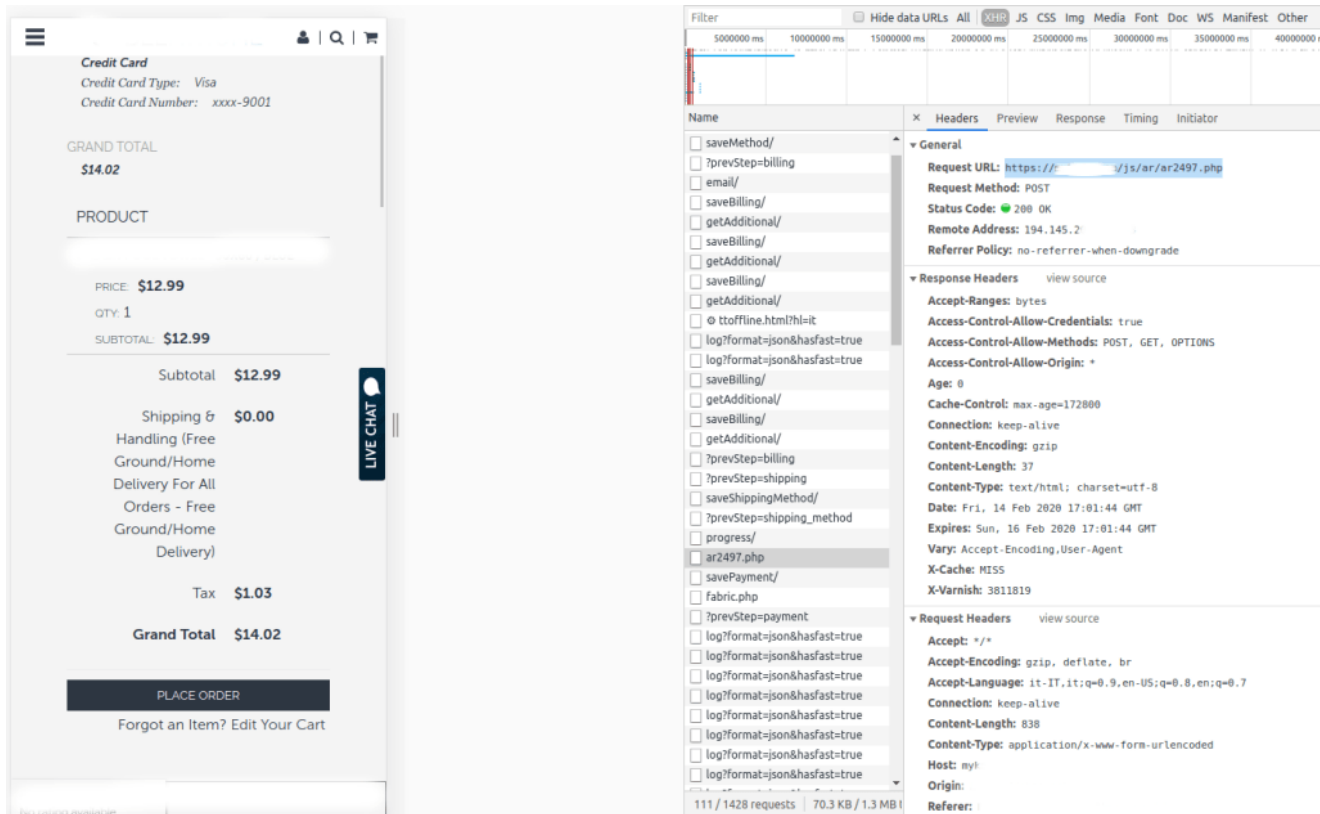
Credit Card
Credit Card Type: Visa
Credit Card Number: xxxx-9001

GRAND TOTAL
$14.02

PRODUCT

PRICE: $12.99
QTY: 1
SUBTOTAL: $12.99

Subtotal $12.99

Shipping & Handling (Free Ground/Home Delivery For All Orders - Free Ground/Home Delivery) $0.00

Tax $1.03

Grand Total $14.02

PLACE ORDER

Forgot an Item? Edit Your Cart

LIVE CHAT

Filter
Hide data URLs All XHR JS CSS Img Media Font Doc WS Manifest Other

5000000 ms 10000000 ms 15000000 ms 20000000 ms 25000000 ms 30000000 ms 35000000 ms 40000000 ms

Name
saveMethod/
?prevStep=billing
email/
saveBilling/
getAdditional/
saveBilling/
getAdditional/
saveBilling/
getAdditional/
ttoffline.html?hl=it
log?format=json&hasfast=true
log?format=json&hasfast=true
saveBilling/
getAdditional/
saveBilling/
getAdditional/
?prevStep=billing
?prevStep=shipping
saveShippingMethod/
?prevStep=shipping_method
progress/
ar2497.php
savePayment/
fabric.php
?prevStep=payment
log?format=json&hasfast=true
log?format=json&hasfast=true
log?format=json&hasfast=true
log?format=json&hasfast=true
log?format=json&hasfast=true
log?format=json&hasfast=true
log?format=json&hasfast=true
log?format=json&hasfast=true

111 / 1428 requests | 70.3 KB / 1.3 MB

× Headers Preview Response Timing Initiator

▾ General
Request URL: https://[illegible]/js/ar/ar2497.php
Request Method: POST
Status Code: 200 OK
Remote Address: 194.145.2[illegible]
Referrer Policy: no-referrer-when-downgrade

▾ Response Headers view source
Accept-Ranges: bytes
Access-Control-Allow-Credentials: true
Access-Control-Allow-Methods: POST, GET, OPTIONS
Access-Control-Allow-Origin: *
Age: 0
Cache-Control: max-age=172800
Connection: keep-alive
Content-Encoding: gzip
Content-Length: 37
Content-Type: text/html; charset=utf-8
Date: Fri, 14 Feb 2020 17:01:44 GMT
Expires: Sun, 16 Feb 2020 17:01:44 GMT
Vary: Accept-Encoding,User-Agent
X-Cache: MISS
X-Varnish: 3811819

▾ Request Headers view source
Accept: */*
Accept-Encoding: gzip, deflate, br
Accept-Language: it-IT,it;q=0.9,en-US;q=0.8,en;q=0.7
Connection: keep-alive
Content-Length: 838
Content-Type: application/x-www-form-urlencoded
Host: my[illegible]
Origin:
Referer: